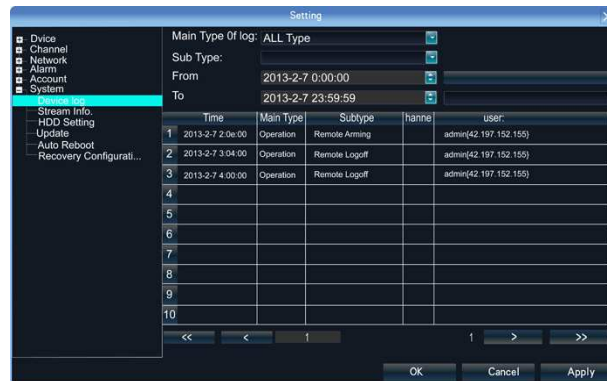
Setting

Dvice
Channel
Network
Alarm
Account
System
Device log
Stream Info.
HDD Setting
Update
Auto Reboot
Recovery Configurati...

Main Type 0f log: ALL Type
Sub Type:
From 2013-2-7 0:00:00
To 2013-2-7 23:59:59

| | Time | Main Type | Subtype | hanne | user: |
|---|---|---|---|---|---|
| 1 | 2013-2-7 2:0e:00 | Operation | Remote Arming | | admin(42.197.152.155) |
| 2 | 2013-2-7 3:04:00 | Operation | Remote Logoff | | admin(42.197.152.155) |
| 3 | 2013-2-7 4:00:00 | Operation | Remote Logoff | | admin(42.197.152.155) |
| 4 | | | | | |
| 5 | | | | | |
| 6 | | | | | |
| 7 | | | | | |
| 8 | | | | | |
| 9 | | | | | |
| 10 | | | | | |

<< < 1 1 > >>

OK Cancel Apply